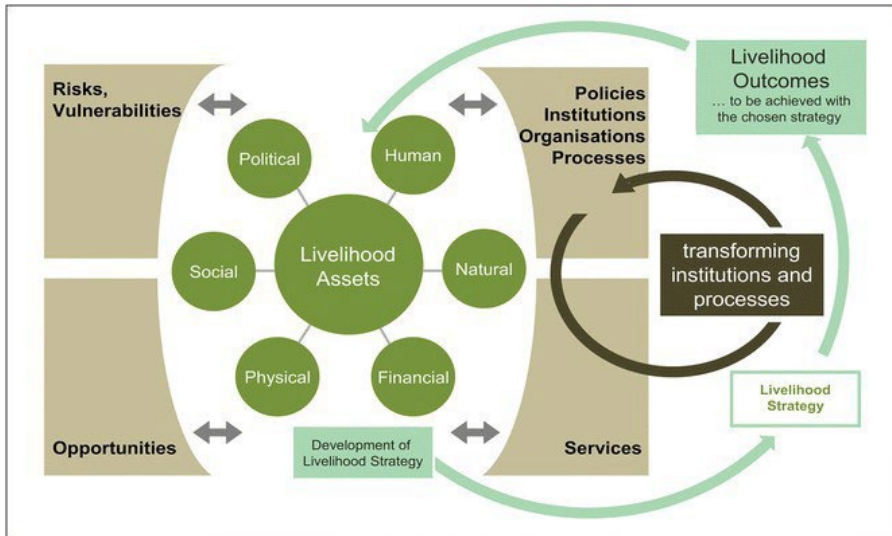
Risks, Vulnerabilities

Political

Human

Policies Institutions Organisations Processes

Livelihood Outcomes
… to be achieved with the chosen strategy

Social

Livelihood Assets

Natural

transforming institutions and processes

Physical

Financial

Livelihood Strategy

Opportunities

Development of Livelihood Strategy

Services